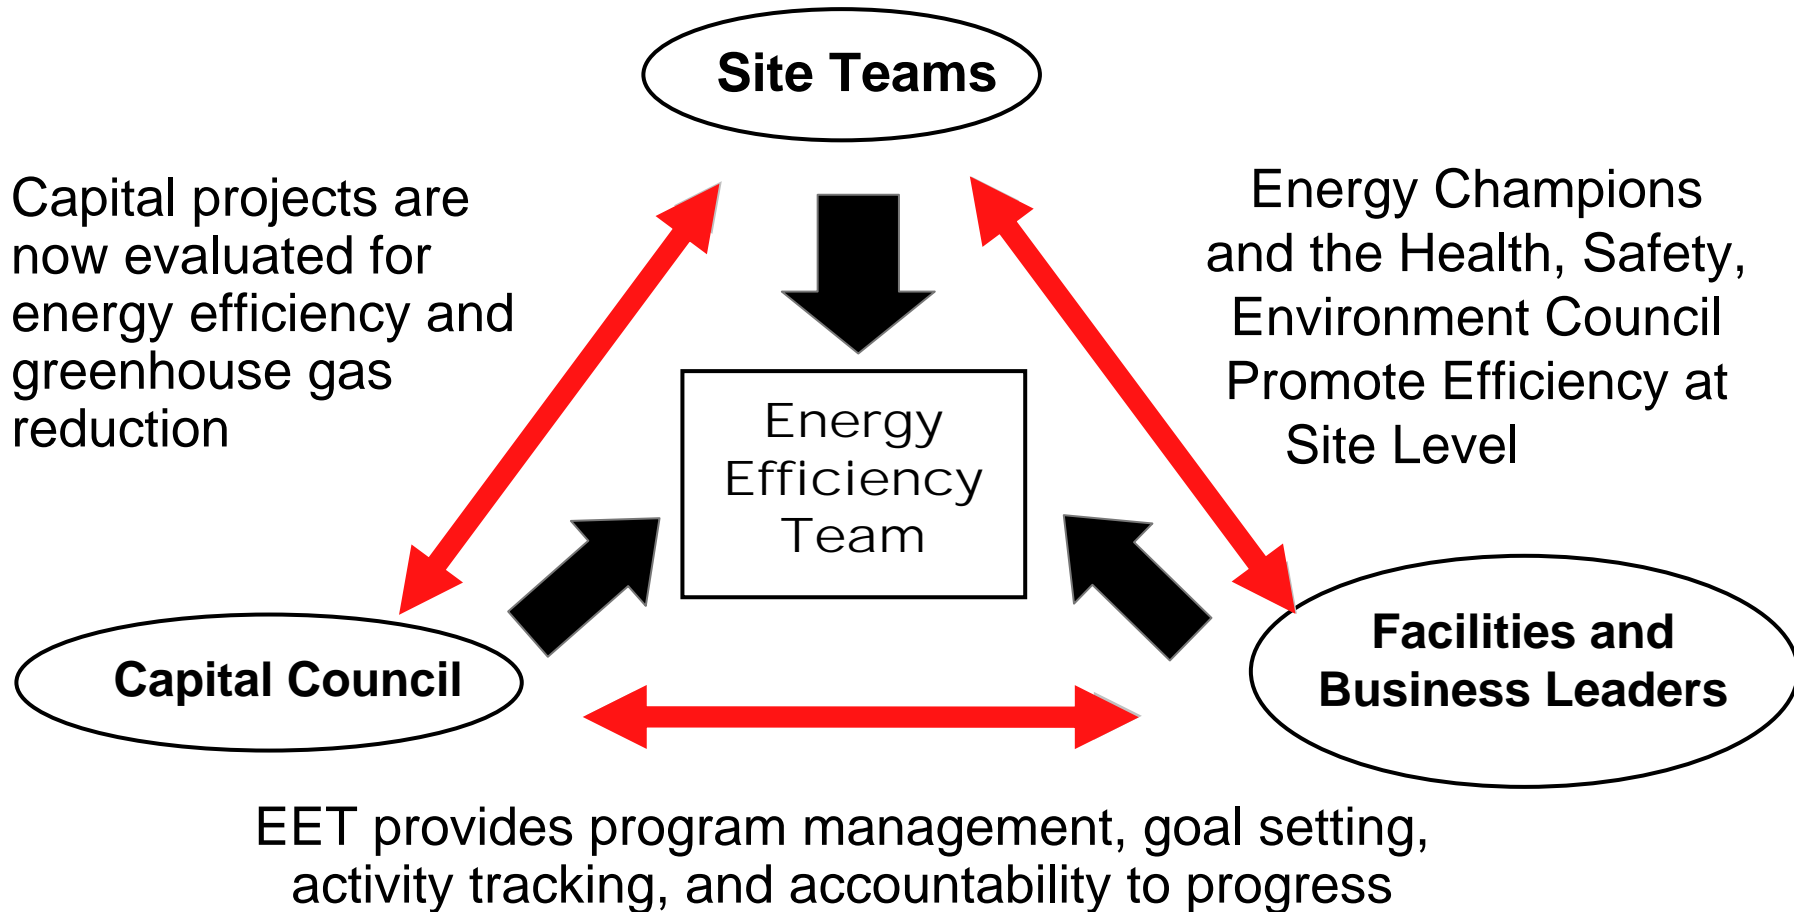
Site Teams

Capital projects are now evaluated for energy efficiency and greenhouse gas reduction

Energy Champions and the Health, Safety, Environment Council Promote Efficiency at Site Level

Energy Efficiency Team

Capital Council

Facilities and Business Leaders

EET provides program management, goal setting, activity tracking, and accountability to progress